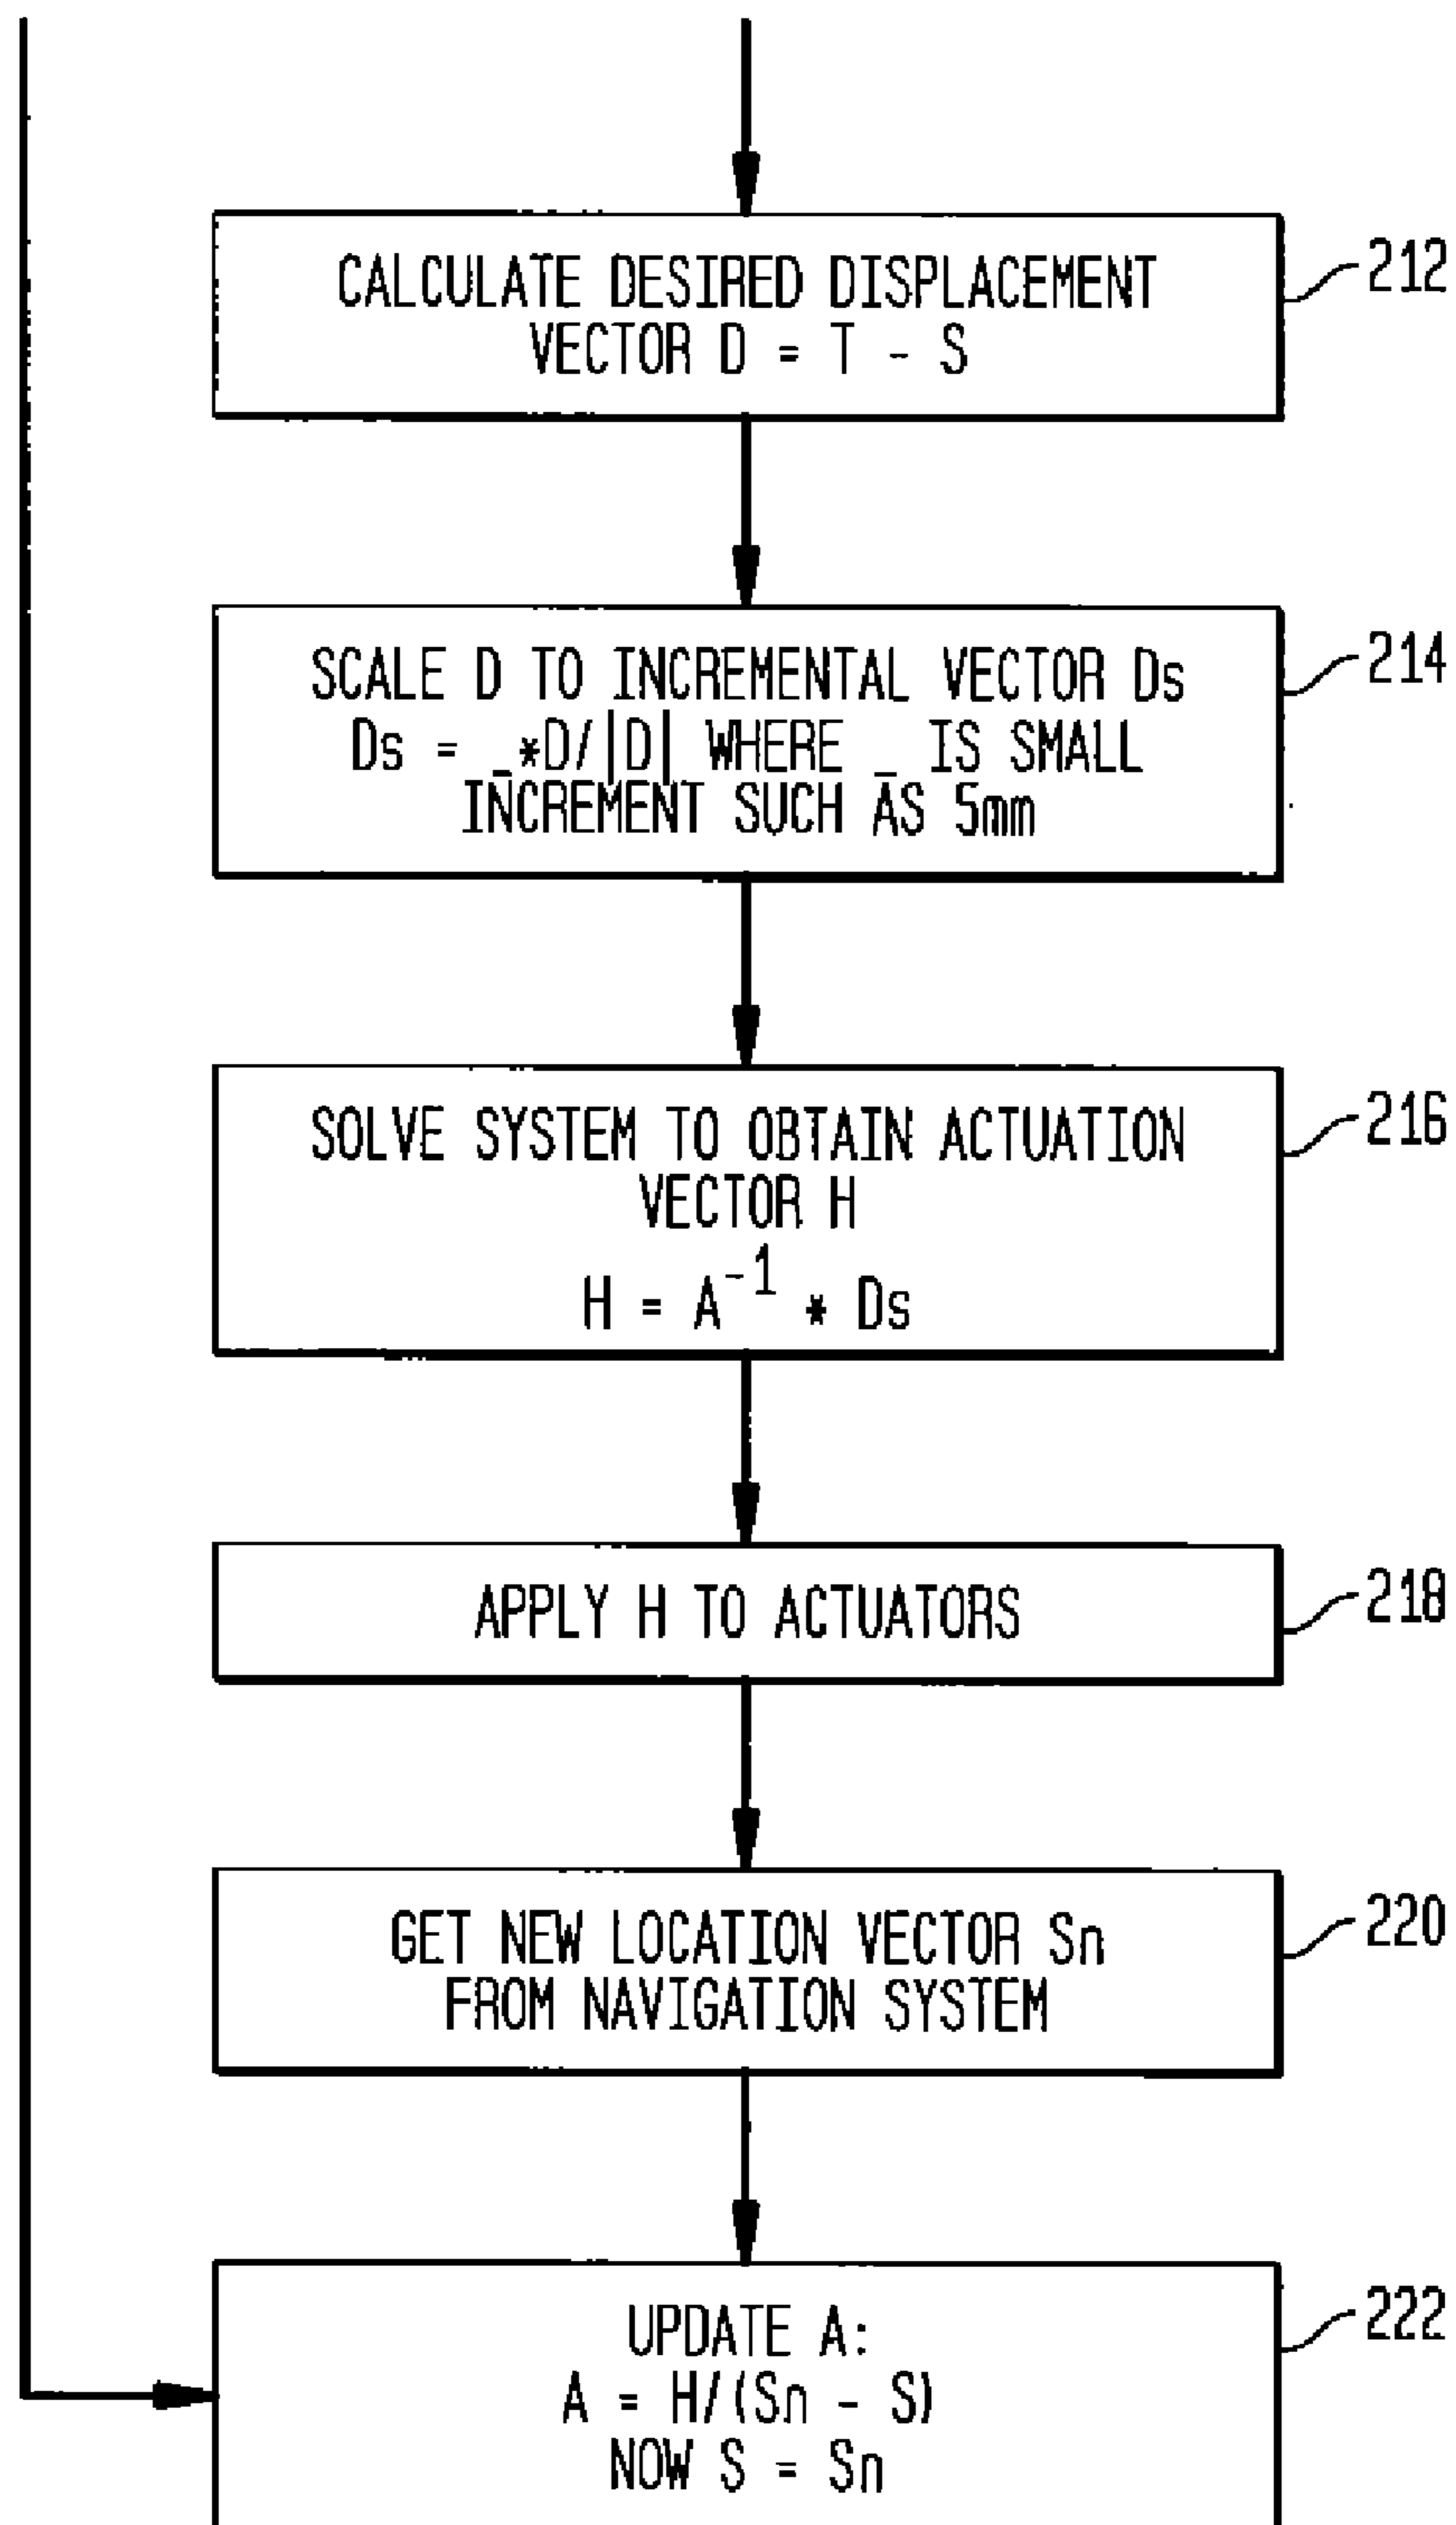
CALCULATE DESIRED DISPLACEMENT VECTOR D = T - S

212

SCALE D TO INCREMENTAL VECTOR Ds
Ds = _*D/|D| WHERE _ IS SMALL INCREMENT SUCH AS 5mm

214

SOLVE SYSTEM TO OBTAIN ACTUATION VECTOR H
$H = A^{-1} * Ds$

216

APPLY H TO ACTUATORS

218

GET NEW LOCATION VECTOR Sn FROM NAVIGATION SYSTEM

220

UPDATE A:
A = H/(Sn - S)
NOW S = Sn

222